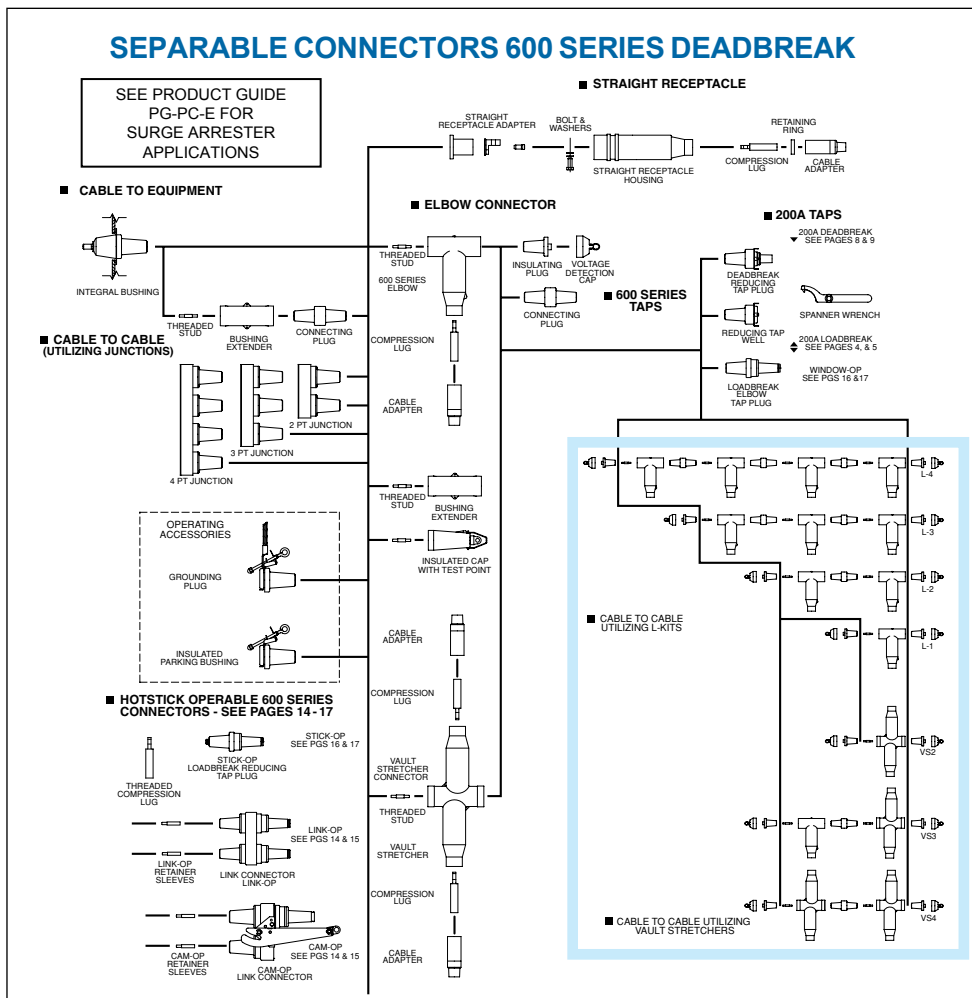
SEPARABLE CONNECTORS 600 SERIES DEADBREAK

SEE PRODUCT GUIDE PG-PC-E FOR SURGE ARRESTER APPLICATIONS

■ STRAIGHT RECEPTACLE

STRAIGHT RECEPTACLE ADAPTER

BOLT & WASHERS

STRAIGHT RECEPTACLE HOUSING

COMPRESSION LUG

RETAINING RING

CABLE ADAPTER

■ CABLE TO EQUIPMENT

INTEGRAL BUSHING

■ ELBOW CONNECTOR

THREADED STUD

600 SERIES ELBOW

INSULATING PLUG

VOLTAGE DETECTION CAP

CONNECTING PLUG

■ 200A TAPS

200A DEADBREAK SEE PAGES 8 & 9

DEADBREAK REDUCING TAP PLUG

SPANNER WRENCH

■ 600 SERIES TAPS

REDUCING TAP WELL

200A LOADBREAK SEE PAGES 4, 5

LOADBREAK ELBOW TAP PLUG

WINDOW-OP SEE PGS 16 &17

THREADED STUD

BUSHING EXTENDER

CONNECTING PLUG

■ CABLE TO CABLE (UTILIZING JUNCTIONS)

COMPRESSION LUG

CABLE ADAPTER

2 PT JUNCTION

3 PT JUNCTION

4 PT JUNCTION

THREADED STUD

BUSHING EXTENDER

OPERATING ACCESSORIES

GROUNDING PLUG

INSULATED CAP WITH TEST POINT

INSULATED PARKING BUSHING

CABLE ADAPTER

COMPRESSION LUG

■ HOTSTICK OPERABLE 600 SERIES CONNECTORS - SEE PAGES 14 - 17

THREADED COMPRESSION LUG

STICK-OP LOADBREAK REDUCING TAP PLUG

STICK-OP SEE PGS 16 & 17

VAULT STRETCHER CONNECTOR

THREADED STUD

VAULT STRETCHER

LINK-OP SEE PGS 14 & 15

LINK-OP RETAINER SLEEVES

LINK CONNECTOR LINK-OP

COMPRESSION LUG

CAM-OP RETAINER SLEEVES

CAM-OP LINK CONNECTOR

CAM-OP SEE PGS 14 & 15

CABLE ADAPTER

L-4

L-3

L-2

L-1

■ CABLE TO CABLE UTILIZING L-KITS

VS2

VS3

VS4

■ CABLE TO CABLE UTILIZING VAULT STRETCHERS